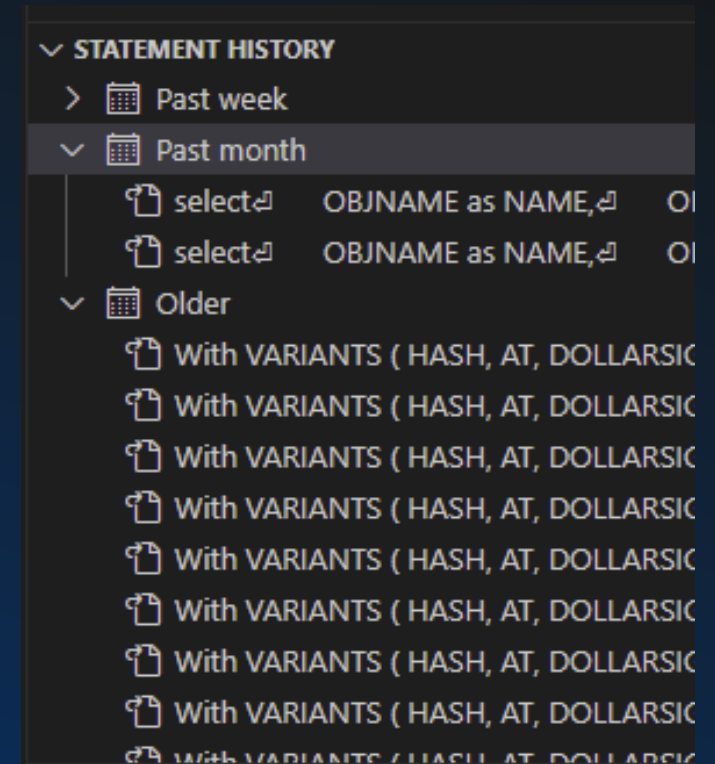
STATEMENT HISTORY
Past week
Past month
select⏎ OBJNAME as NAME,⏎ O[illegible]
select⏎ OBJNAME as NAME,⏎ O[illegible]
Older
With VARIANTS ( HASH, AT, DOLLARSI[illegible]
With VARIANTS ( HASH, AT, DOLLARSI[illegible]
With VARIANTS ( HASH, AT, DOLLARSI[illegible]
With VARIANTS ( HASH, AT, DOLLARSI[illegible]
With VARIANTS ( HASH, AT, DOLLARSI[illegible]
With VARIANTS ( HASH, AT, DOLLARSI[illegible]
With VARIANTS ( HASH, AT, DOLLARSI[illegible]
With VARIANTS ( HASH, AT, DOLLARSI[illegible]
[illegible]